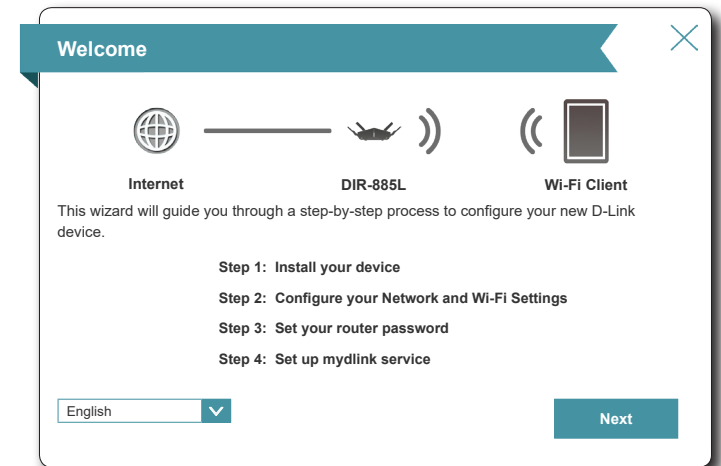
Welcome

Internet

DIR-885L

Wi-Fi Client

This wizard will guide you through a step-by-step process to configure your new D-Link device.

Step 1: Install your device

Step 2: Configure your Network and Wi-Fi Settings

Step 3: Set your router password

Step 4: Set up mydlink service

English

Next